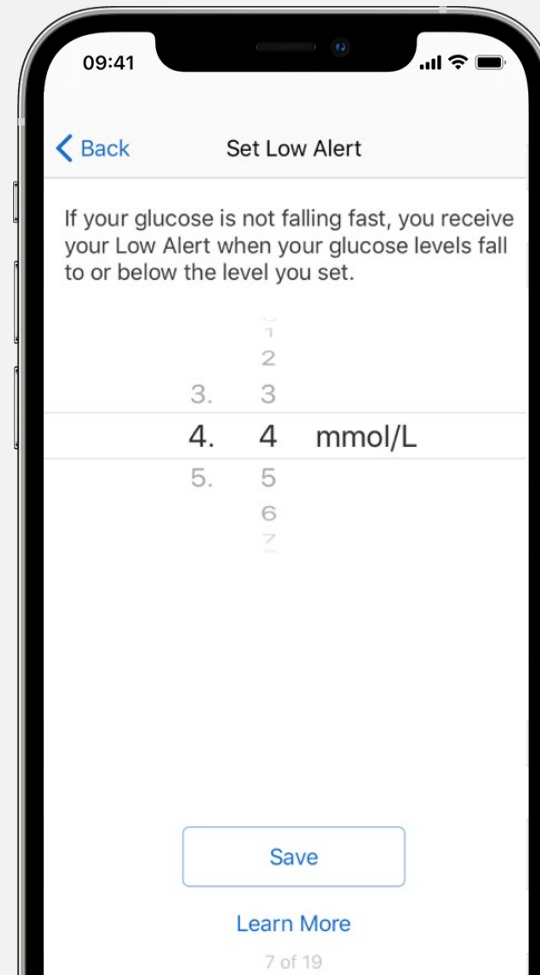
09:41

Back

Set Low Alert

If your glucose is not falling fast, you receive your Low Alert when your glucose levels fall to or below the level you set.

1
2
3. 3
4. 4 mmol/L
5. 5
6
7

Save

Learn More

7 of 19